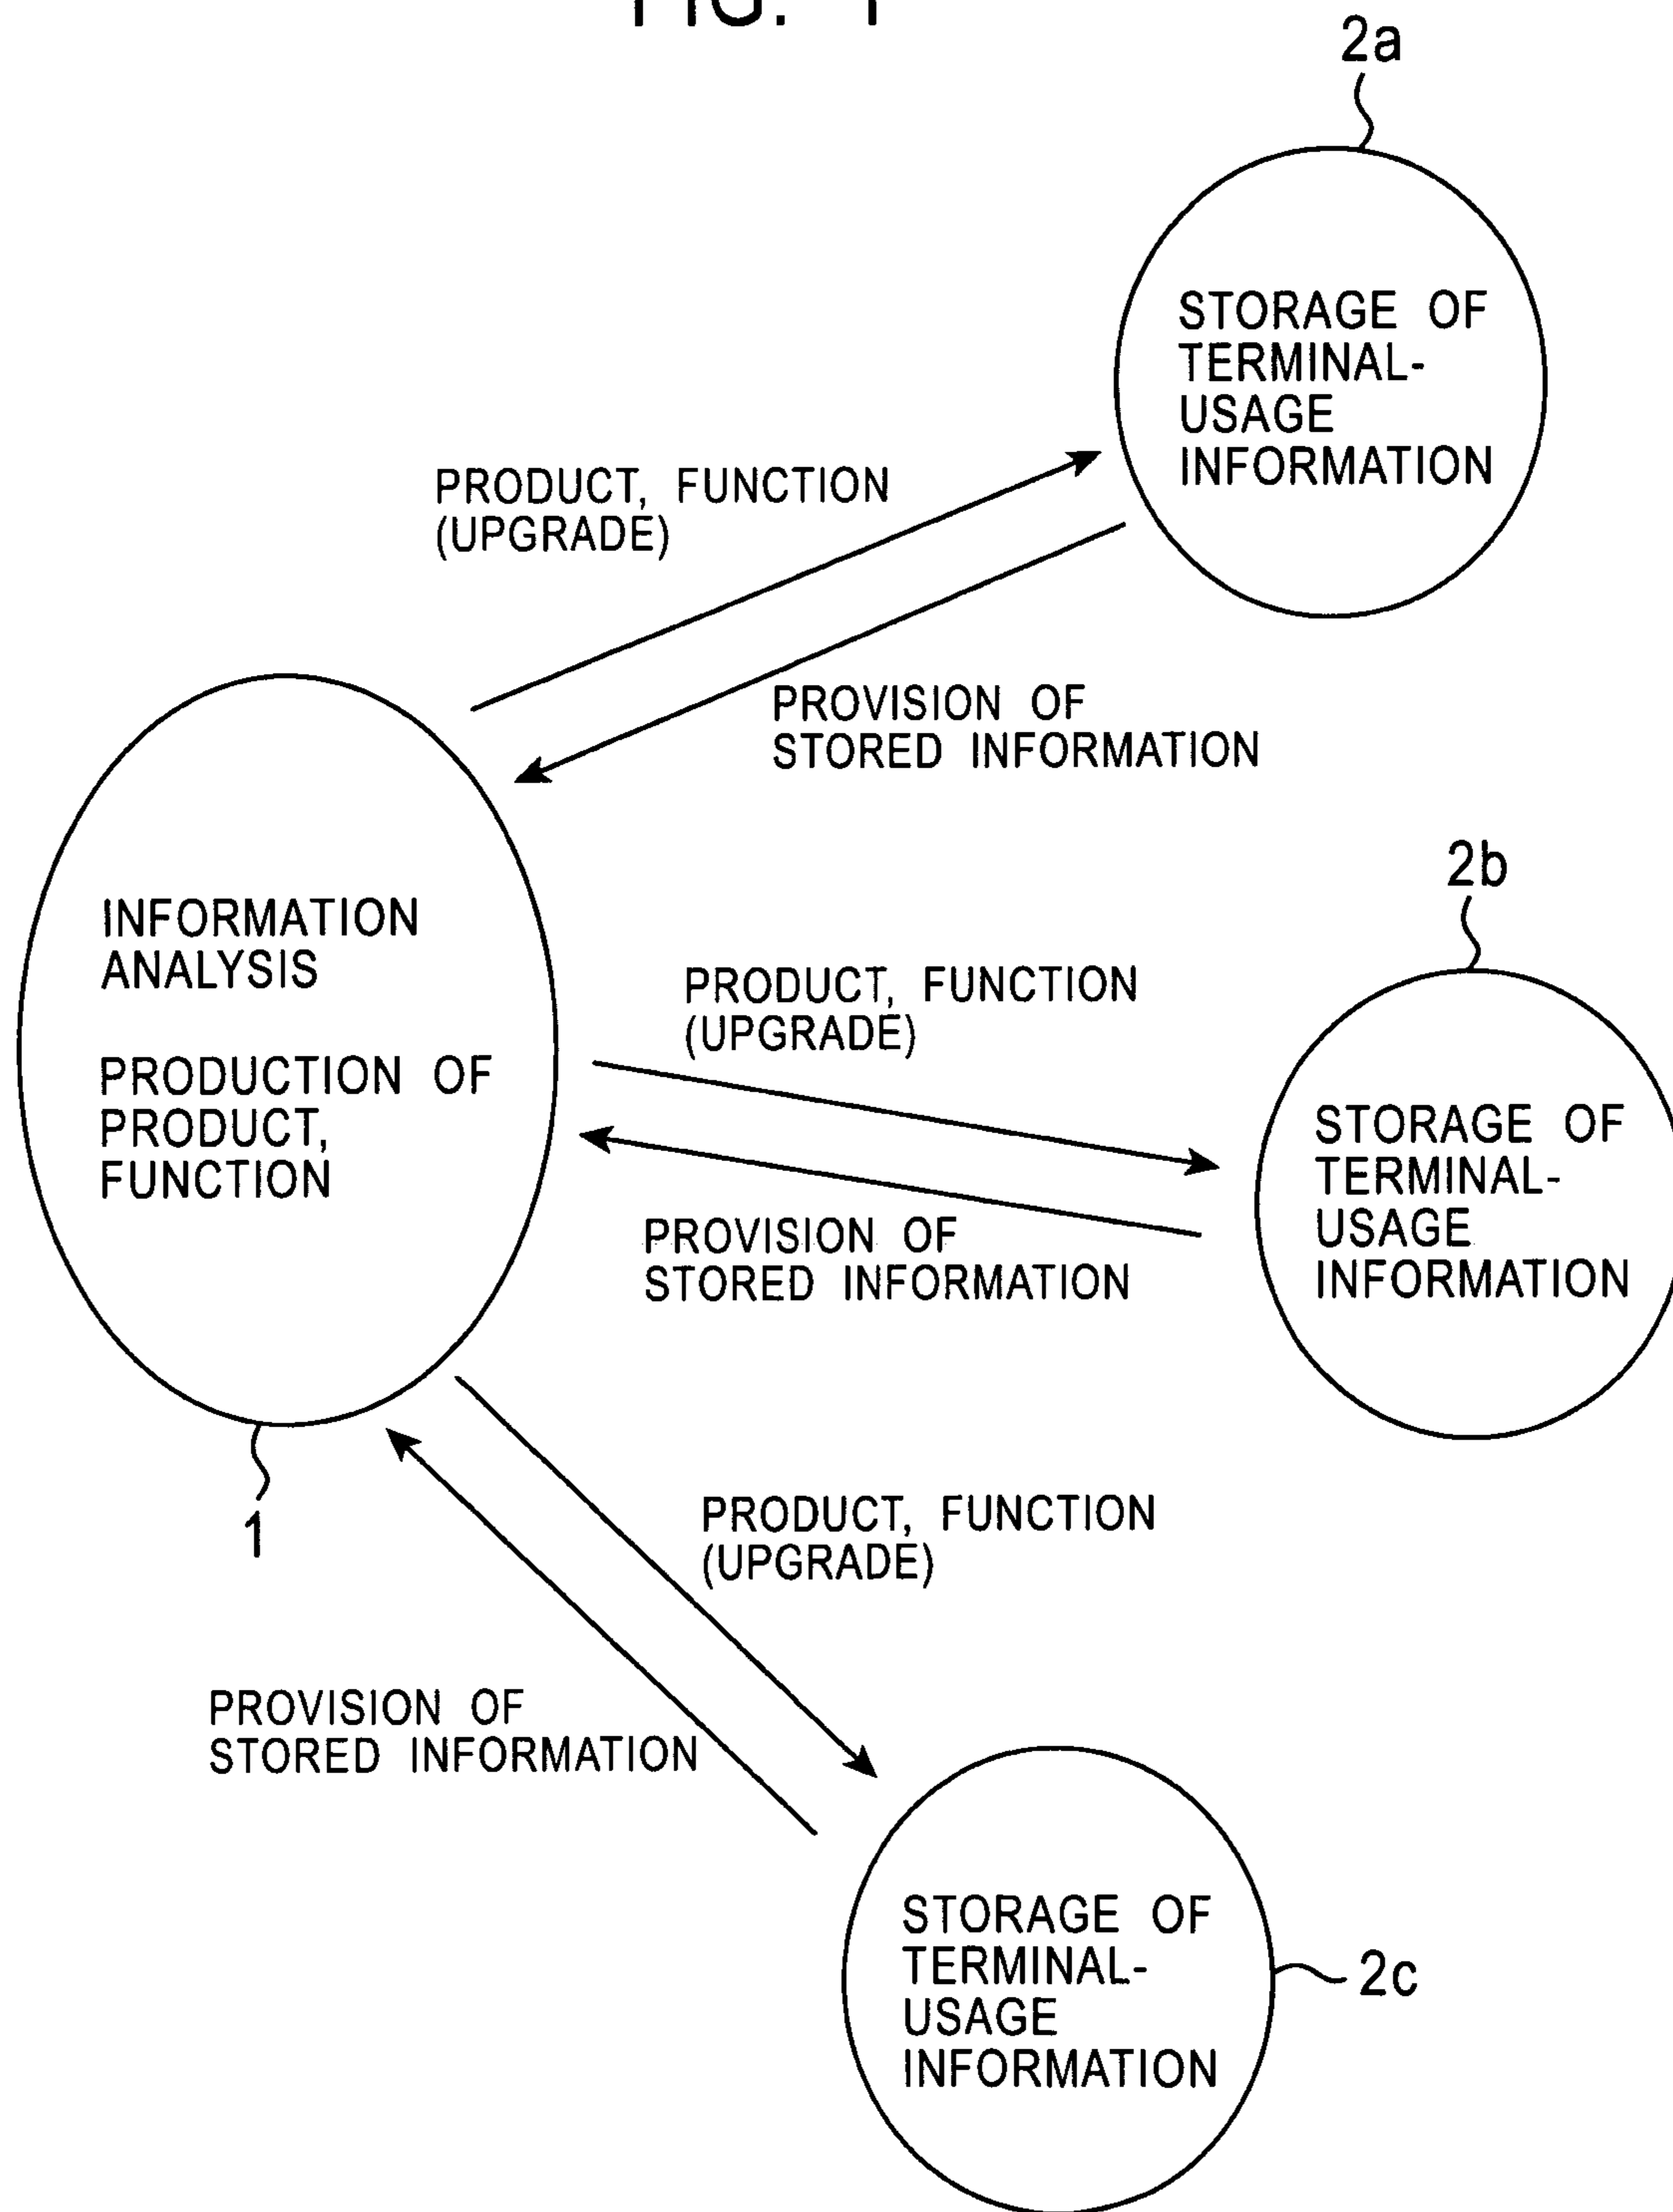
FIG. 1

2a

STORAGE OF TERMINAL-USAGE INFORMATION

PRODUCT, FUNCTION (UPGRADE)

PROVISION OF STORED INFORMATION

INFORMATION ANALYSIS

PRODUCTION OF PRODUCT, FUNCTION

2b

PRODUCT, FUNCTION (UPGRADE)

STORAGE OF TERMINAL-USAGE INFORMATION

PROVISION OF STORED INFORMATION

1

PRODUCT, FUNCTION (UPGRADE)

PROVISION OF STORED INFORMATION

STORAGE OF TERMINAL-USAGE INFORMATION

2c